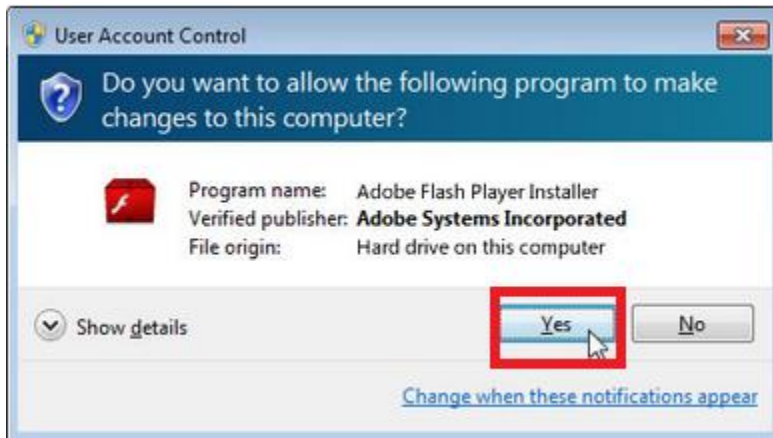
User Account Control

Do you want to allow the following program to make changes to this computer?

| | |
|---|---|
| Program name: | Adobe Flash Player Installer |
| Verified publisher: | **Adobe Systems Incorporated** |
| File origin: | Hard drive on this computer |

Show details

Yes

No

Change when these notifications appear